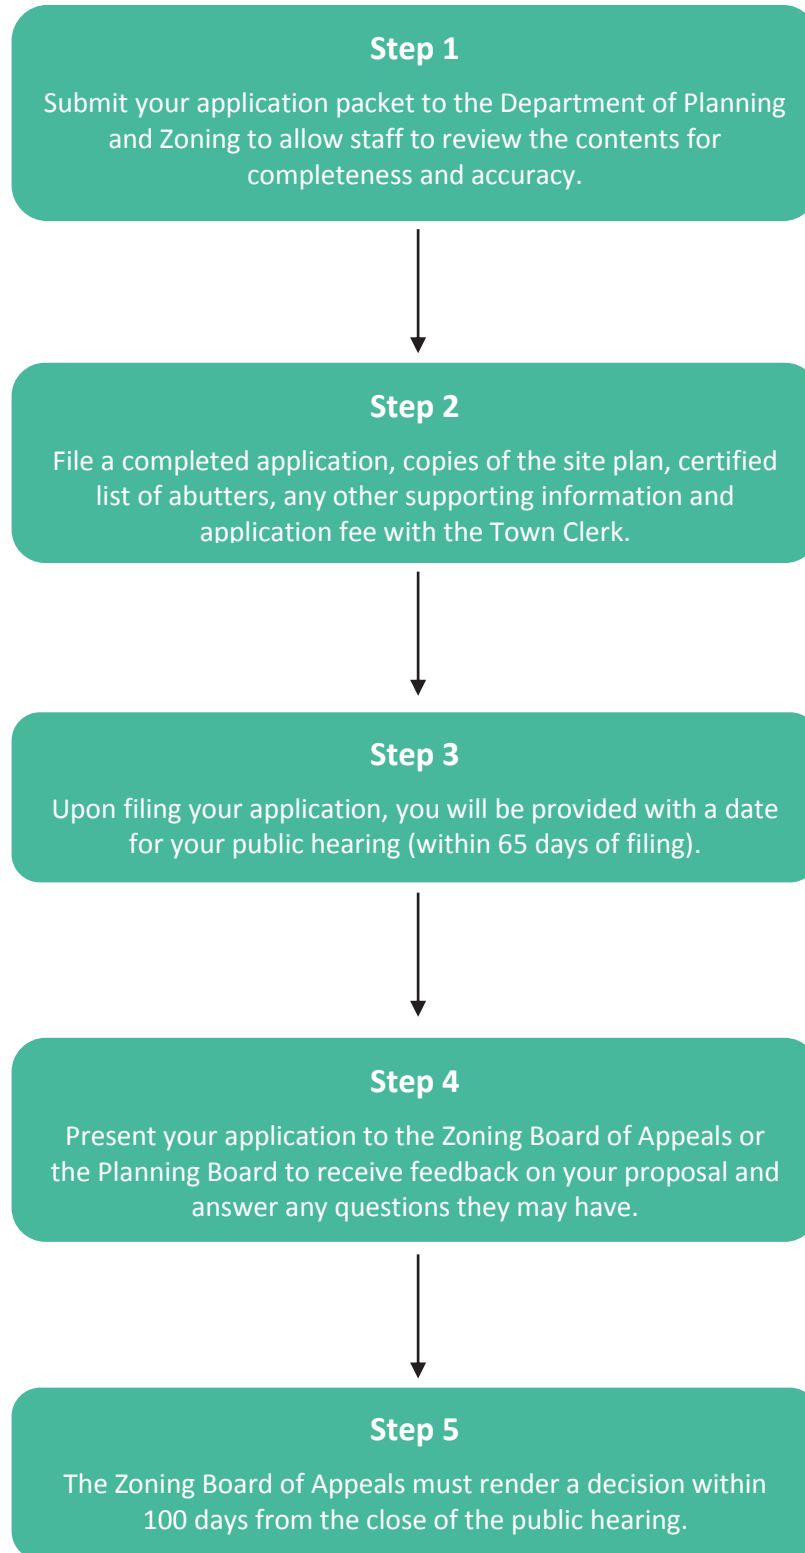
Step 1

Submit your application packet to the Department of Planning and Zoning to allow staff to review the contents for completeness and accuracy.

Step 2

File a completed application, copies of the site plan, certified list of abutters, any other supporting information and application fee with the Town Clerk.

Step 3

Upon filing your application, you will be provided with a date for your public hearing (within 65 days of filing).

Step 4

Present your application to the Zoning Board of Appeals or the Planning Board to receive feedback on your proposal and answer any questions they may have.

Step 5

The Zoning Board of Appeals must render a decision within 100 days from the close of the public hearing.